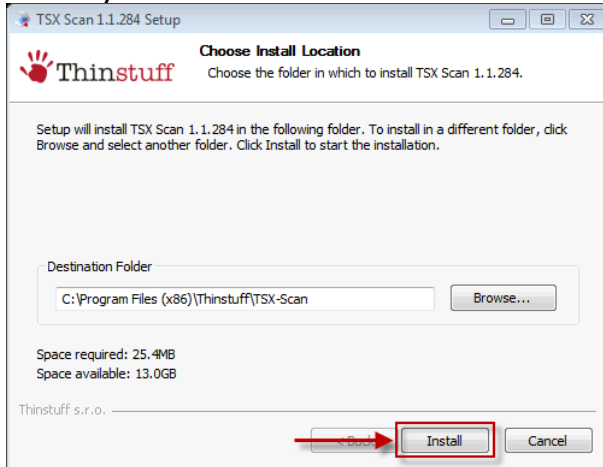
TSX Scan 1.1.284 Setup

Choose Install Location

Choose the folder in which to install TSX Scan 1.1.284.

Thinstuff

Setup will install TSX Scan 1.1.284 in the following folder. To install in a different folder, click Browse and select another folder. Click Install to start the installation.

Destination Folder

C:\Program Files (x86)\Thinstuff\TSX-Scan

Browse...

Space required: 25.4MB
Space available: 13.0GB

Thinstuff s.r.o.

< Back

Install

Cancel